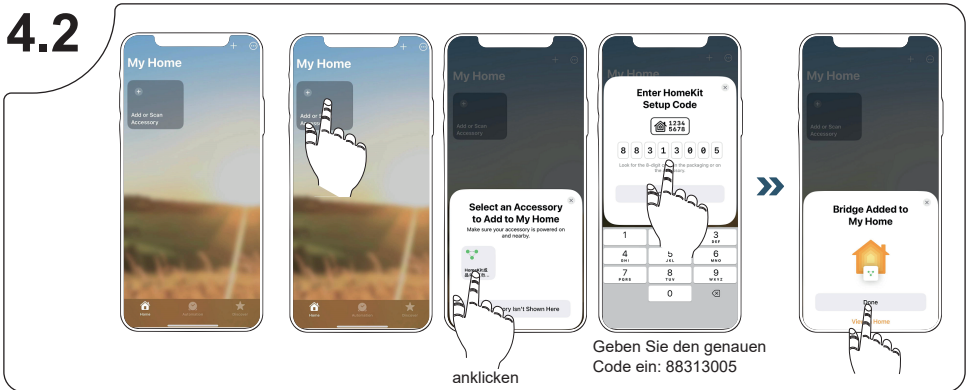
4.2

My Home

Add or Scan Accessory

Home

My Home

Add or Scan Accessory

Home

My Home

Add or Scan Accessory

Select an Accessory to Add to My Home

Make sure your accessory is powered on and nearby.

HomeKit

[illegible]ory Isn't Shown Here

anklicken

My Home

Enter HomeKit Setup Code

1234 5678

8 8 3 1 3 0 0 5

Look for the 8-digit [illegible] the packaging or on the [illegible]ssory.

1

3 DEF

4 GHI

5 JKL

6 MNO

7 PQRS

8 TUV

9 WXYZ

0

Geben Sie den genauen Code ein: 88313005

»

My Home

Bridge Added to My Home

Done

Vi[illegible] Home